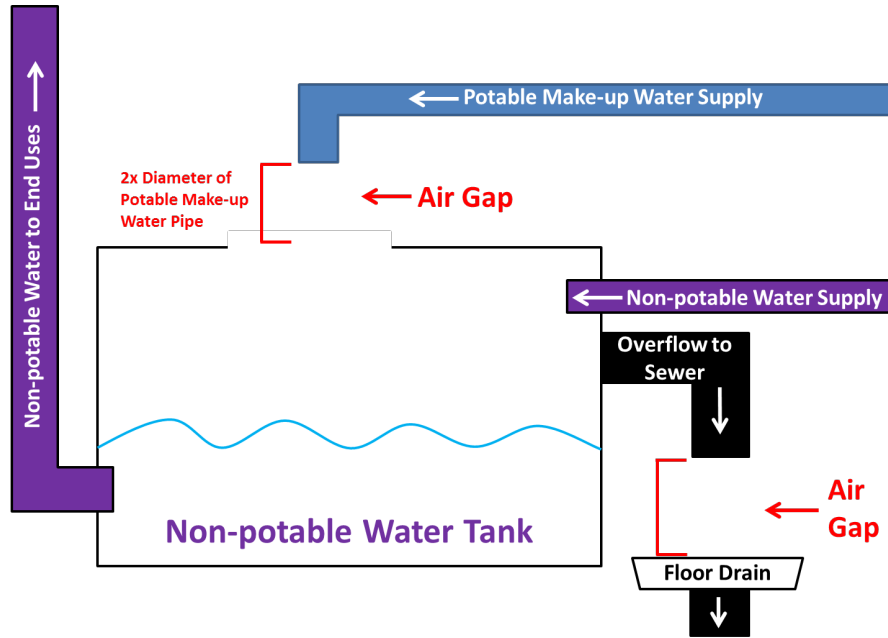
Non-potable Water to End Uses

Potable Make-up Water Supply

2x Diameter of Potable Make-up Water Pipe

Air Gap

Non-potable Water Supply

Overflow to Sewer

Air Gap

Non-potable Water Tank

Floor Drain